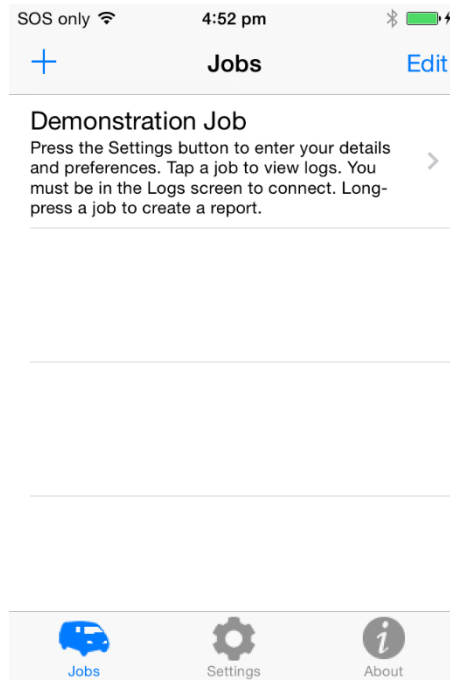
SOS only 4:52 pm

+ Jobs Edit

Demonstration Job
Press the Settings button to enter your details and preferences. Tap a job to view logs. You must be in the Logs screen to connect. Long-press a job to create a report.

Jobs Settings About